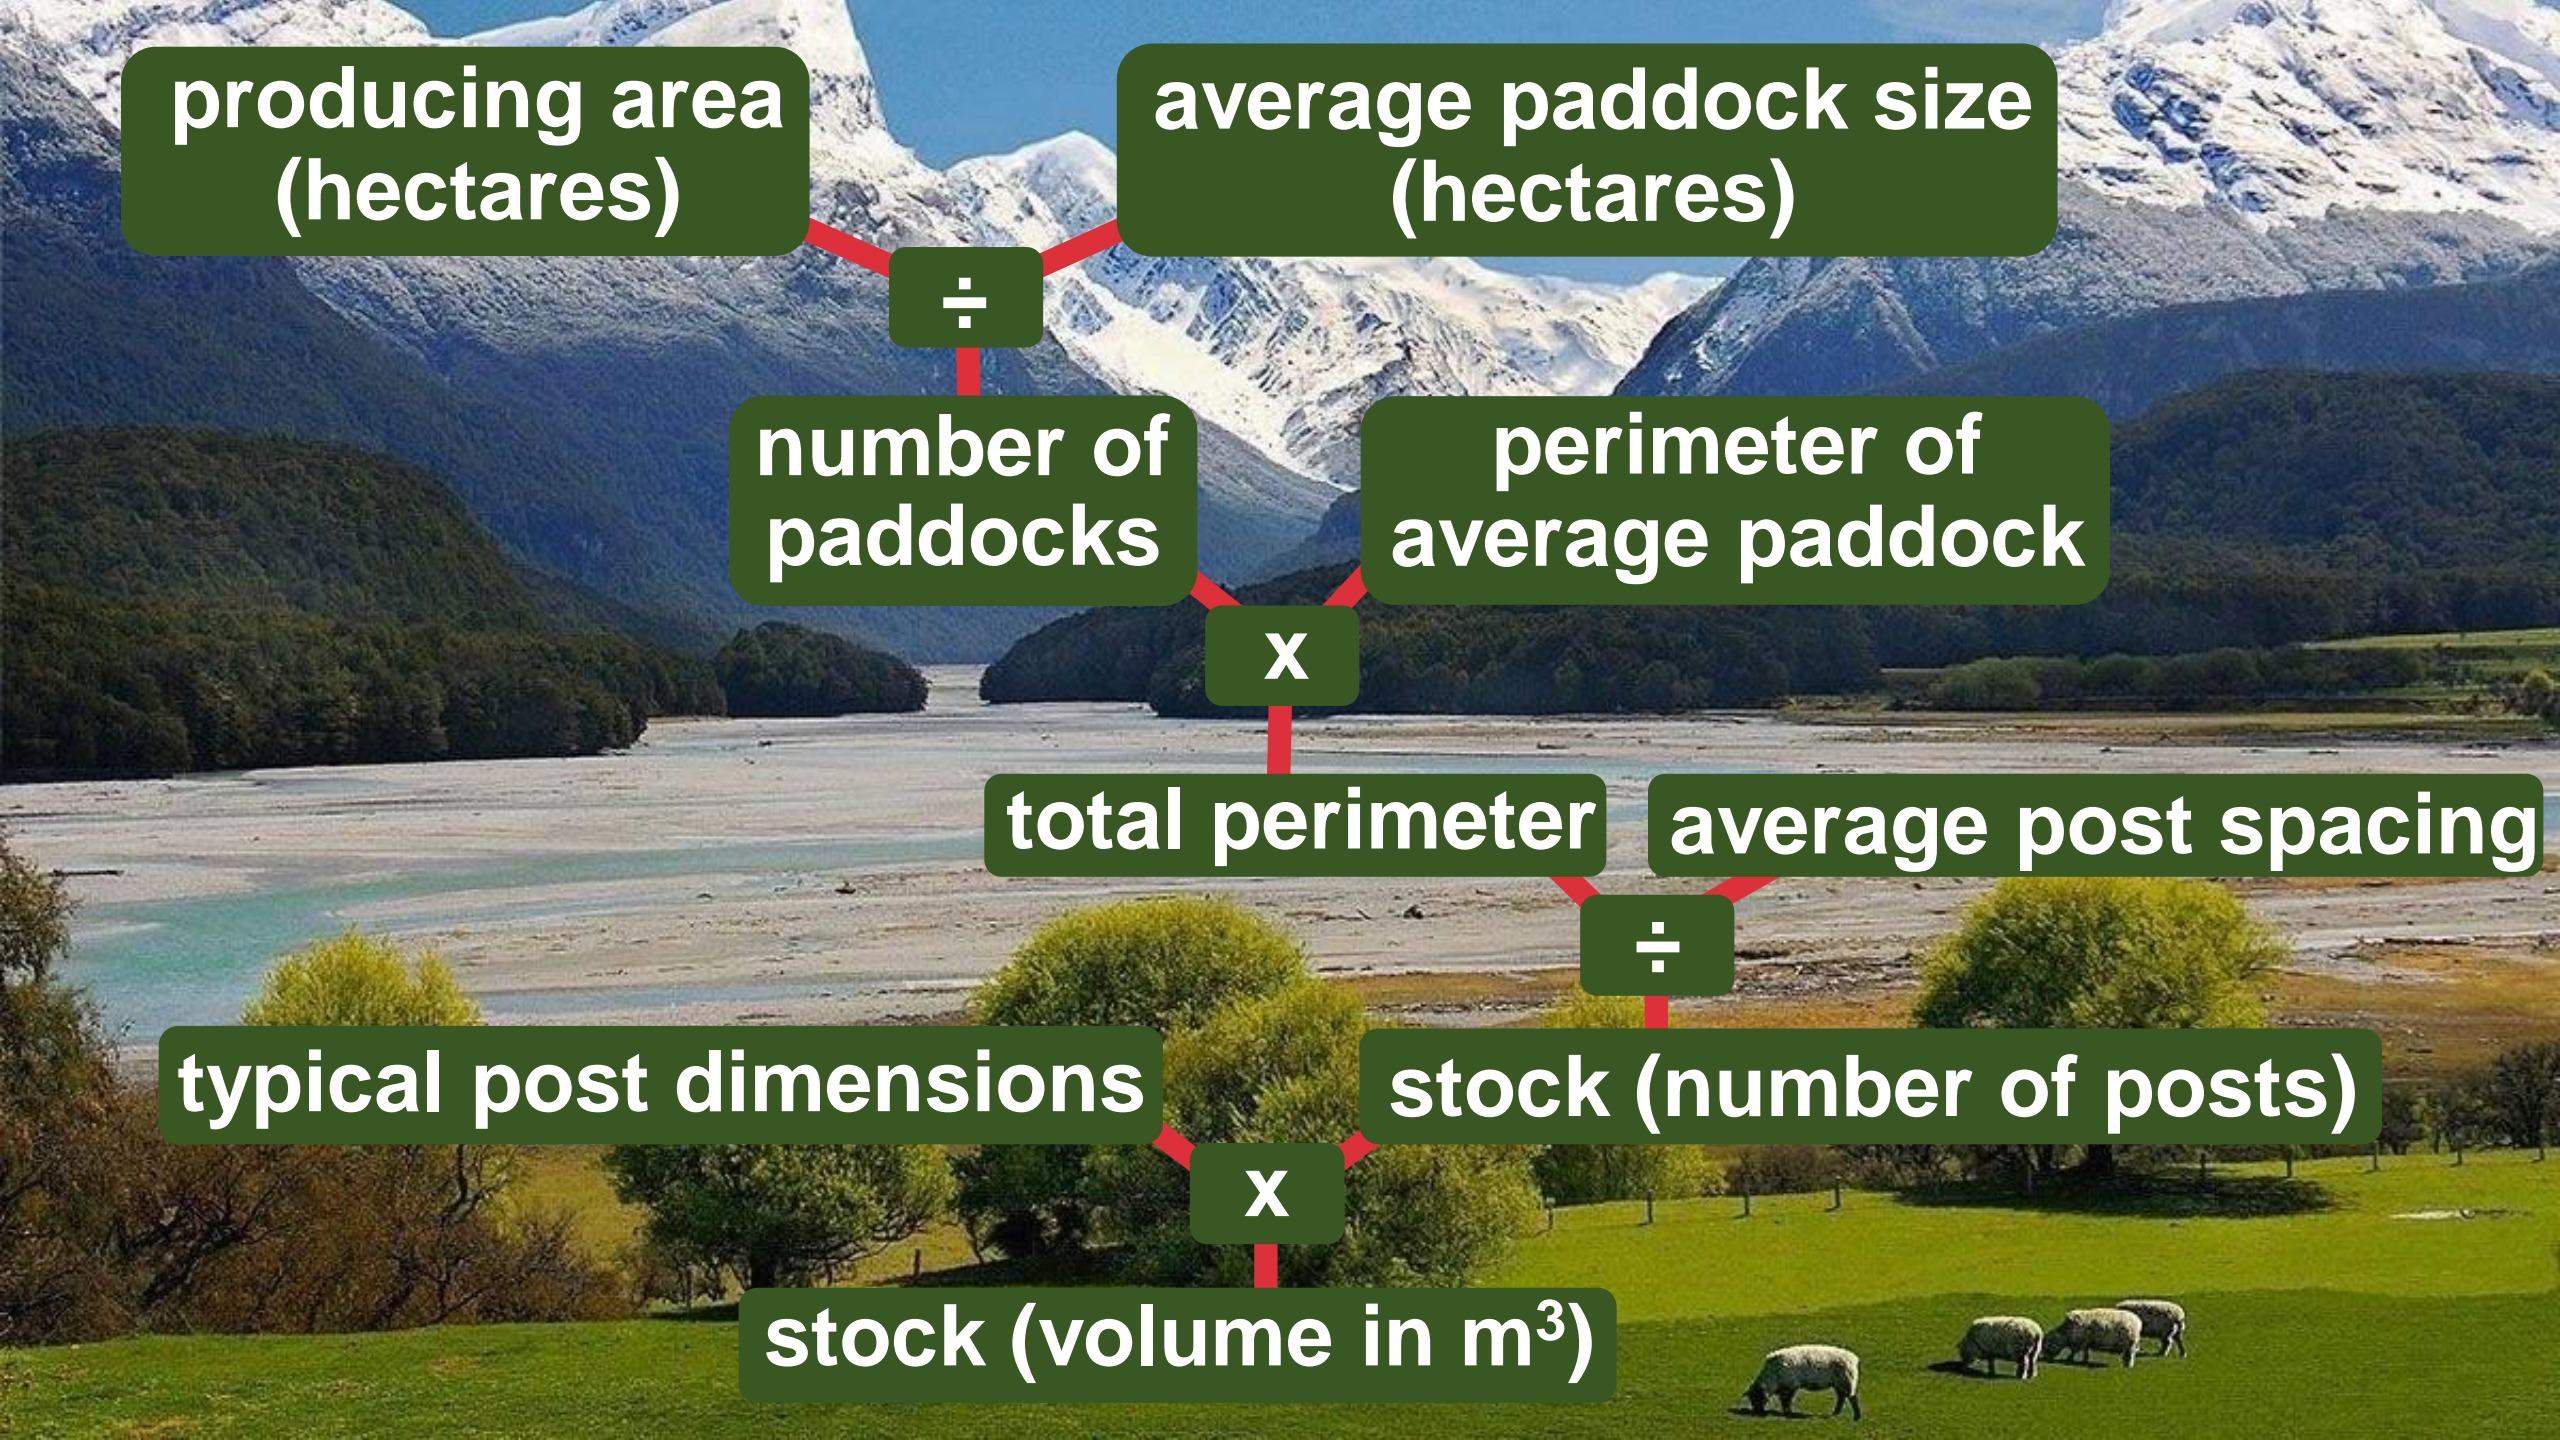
producing area (hectares)

average paddock size (hectares)

÷

number of paddocks

perimeter of average paddock

x

total perimeter

average post spacing

÷

typical post dimensions

stock (number of posts)

x

stock (volume in $m^3$)